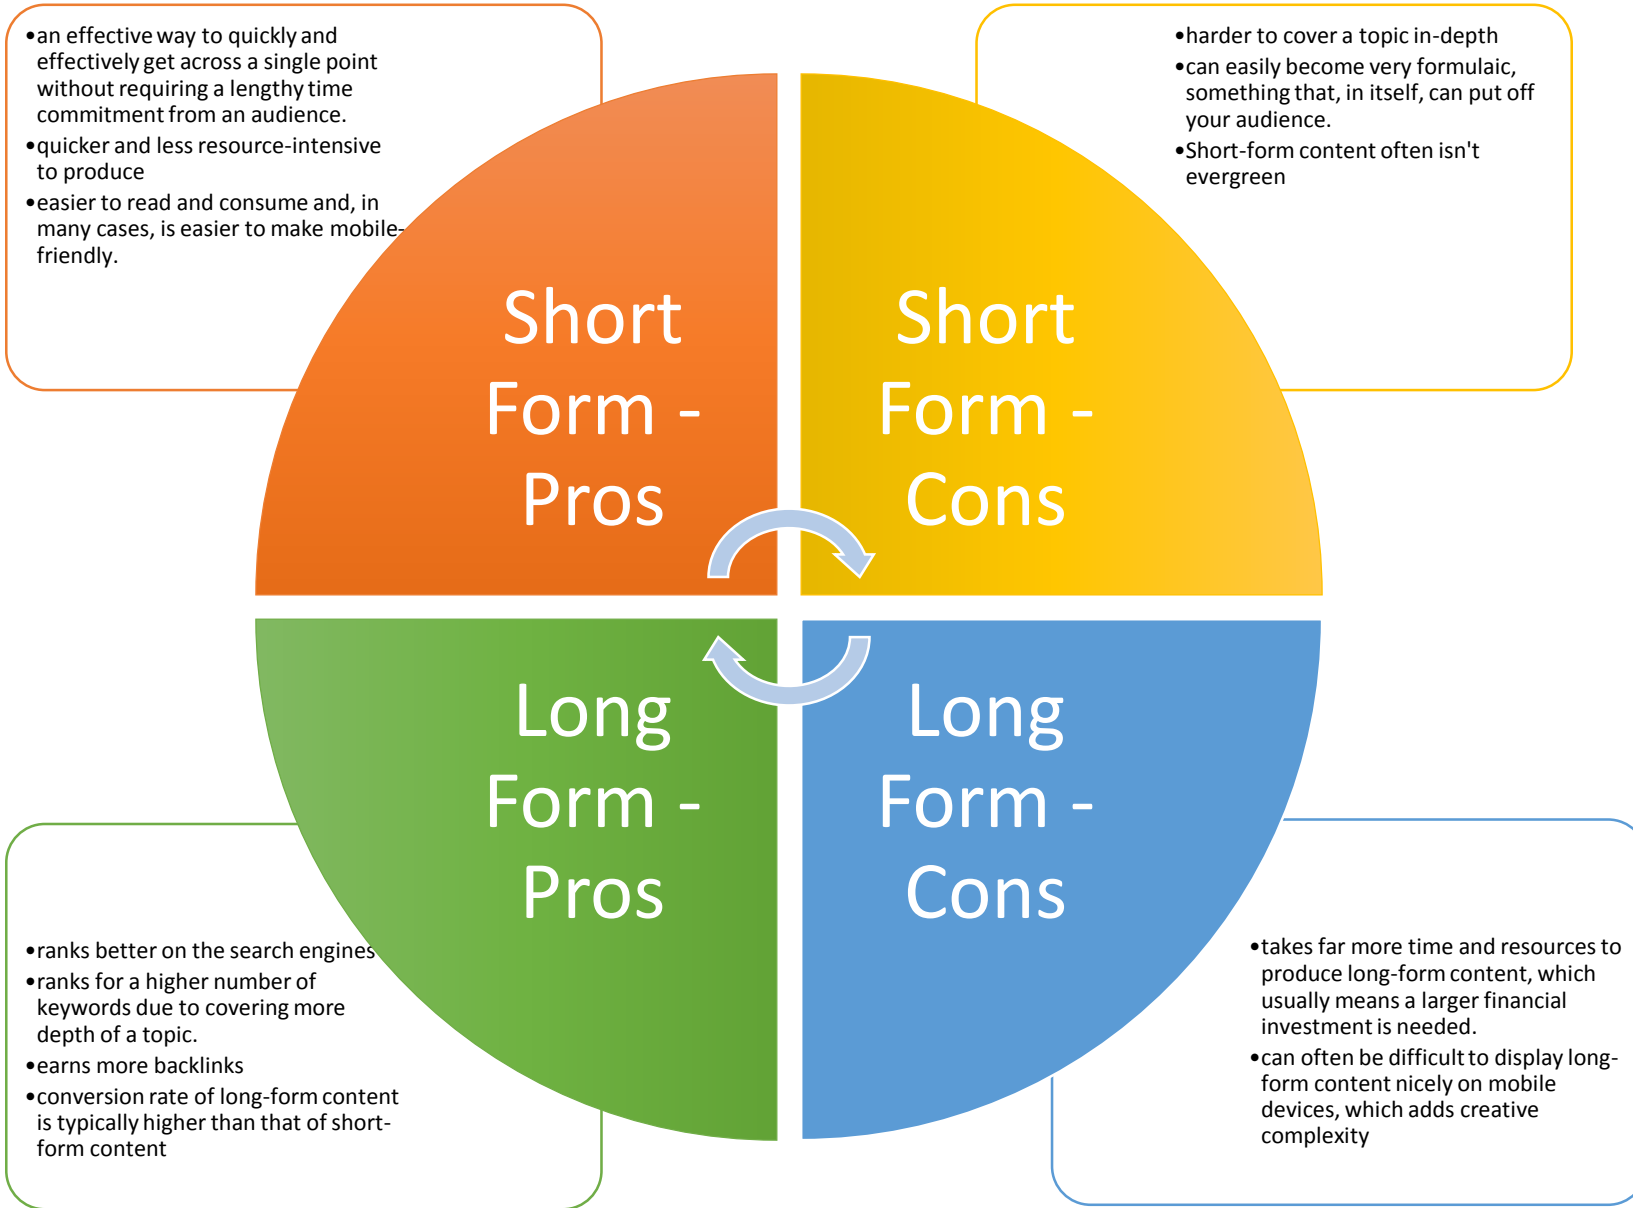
• an effective way to quickly and effectively get across a single point without requiring a lengthy time commitment from an audience.
• quicker and less resource-intensive to produce
• easier to read and consume and, in many cases, is easier to make mobile-friendly.

• harder to cover a topic in-depth
• can easily become very formulaic, something that, in itself, can put off your audience.
• Short-form content often isn't evergreen

Short Form - Pros

Short Form - Cons

Long Form - Pros

Long Form - Cons

• ranks better on the search engines
• ranks for a higher number of keywords due to covering more depth of a topic.
• earns more backlinks
• conversion rate of long-form content is typically higher than that of short-form content

• takes far more time and resources to produce long-form content, which usually means a larger financial investment is needed.
• can often be difficult to display long-form content nicely on mobile devices, which adds creative complexity